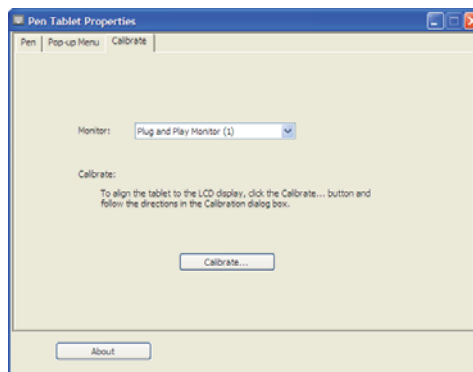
Pen Tablet Properties

Pen | Pop-up Menu | Calibrate

Monitor: Plug and Play Monitor (1)

Calibrate:

To align the tablet to the LCD display, click the Calibrate... button and follow the directions in the Calibration dialog box.

Calibrate...

About